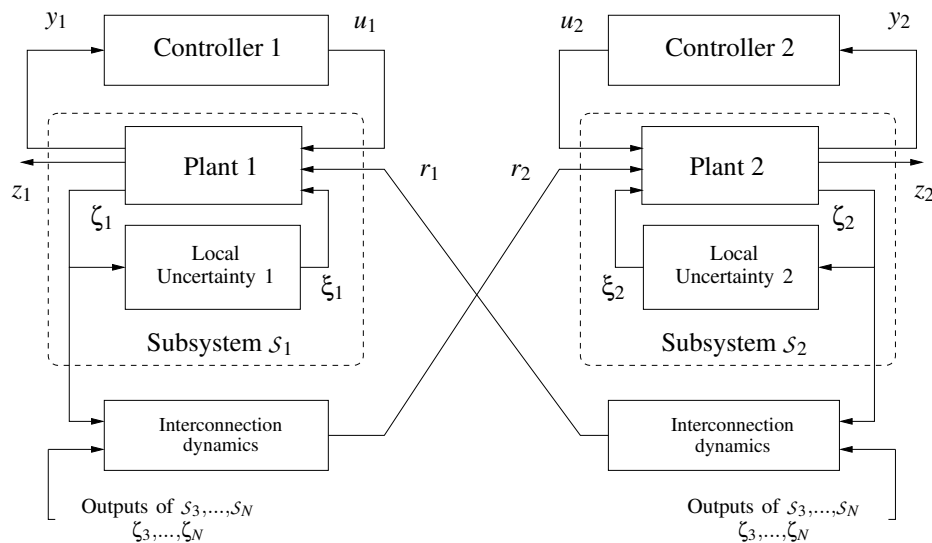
$y_1$

Controller 1

$u_1$

$u_2$

Controller 2

$y_2$

$z_1$

Plant 1

$r_1$

$r_2$

Plant 2

$z_2$

$\zeta_1$

Local Uncertainty 1

$\xi_1$

$\zeta_2$

$\xi_2$

Local Uncertainty 2

Subsystem $\mathcal{S}_1$

Subsystem $\mathcal{S}_2$

Interconnection dynamics

Interconnection dynamics

Outputs of $\mathcal{S}_3,\ldots,\mathcal{S}_N$
$\zeta_3,\ldots,\zeta_N$

Outputs of $\mathcal{S}_3,\ldots,\mathcal{S}_N$
$\zeta_3,\ldots,\zeta_N$